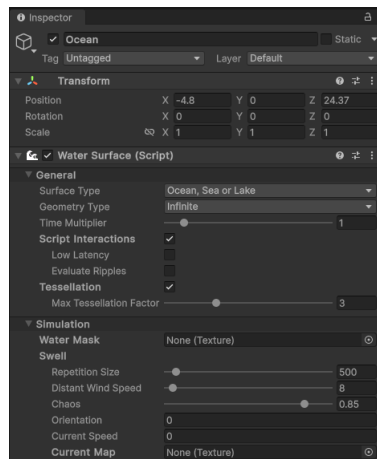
Inspector

Ocean
Static
Tag Untagged
Layer Default

Transform
Position X -4.8 Y 0 Z 24.37
Rotation X 0 Y 0 Z 0
Scale X 1 Y 1 Z 1

Water Surface (Script)
General
Surface Type Ocean, Sea or Lake
Geometry Type Infinite
Time Multiplier 1
Script Interactions
Low Latency
Evaluate Ripples
Tessellation
Max Tessellation Factor 3

Simulation
Water Mask None (Texture)
Swell
Repetition Size 500
Distant Wind Speed 8
Chaos 0.85
Orientation 0
Current Speed 0
Current Map None (Texture)